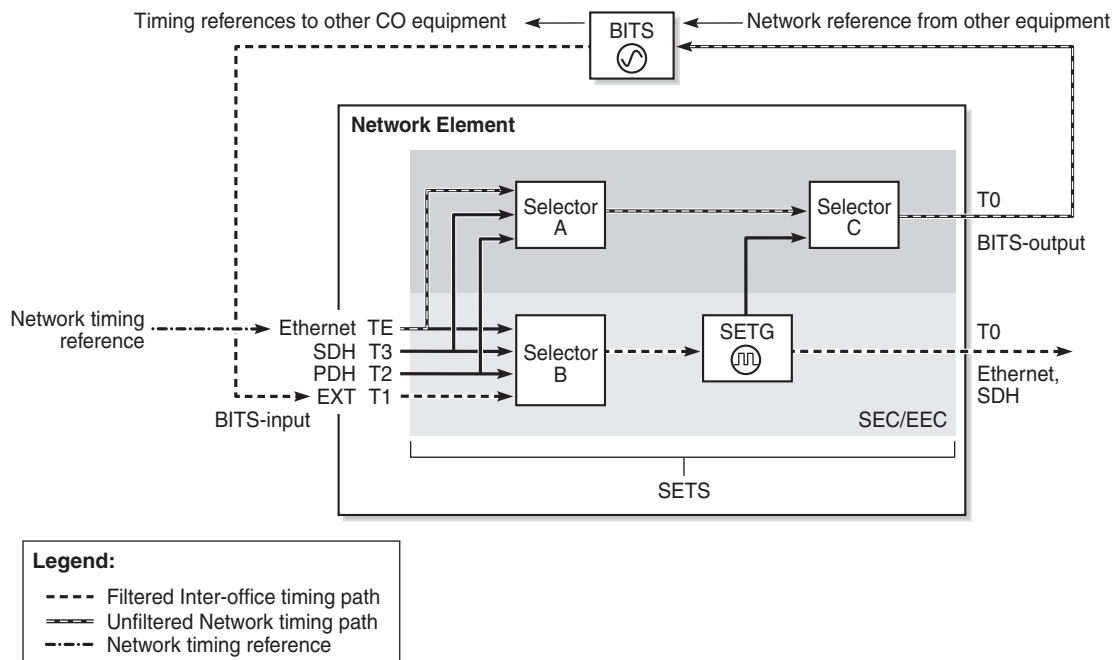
Timing references to other CO equipment
BITS
Network reference from other equipment

Network Element

Selector A
Selector C
T0
BITS-output

Network timing reference
Ethernet TE
SDH T3
PDH T2
EXT T1
BITS-input

Selector B
SETG
T0
Ethernet, SDH

SEC/EEC

SETS

Legend:
Filtered Inter-office timing path
Unfiltered Network timing path
Network timing reference